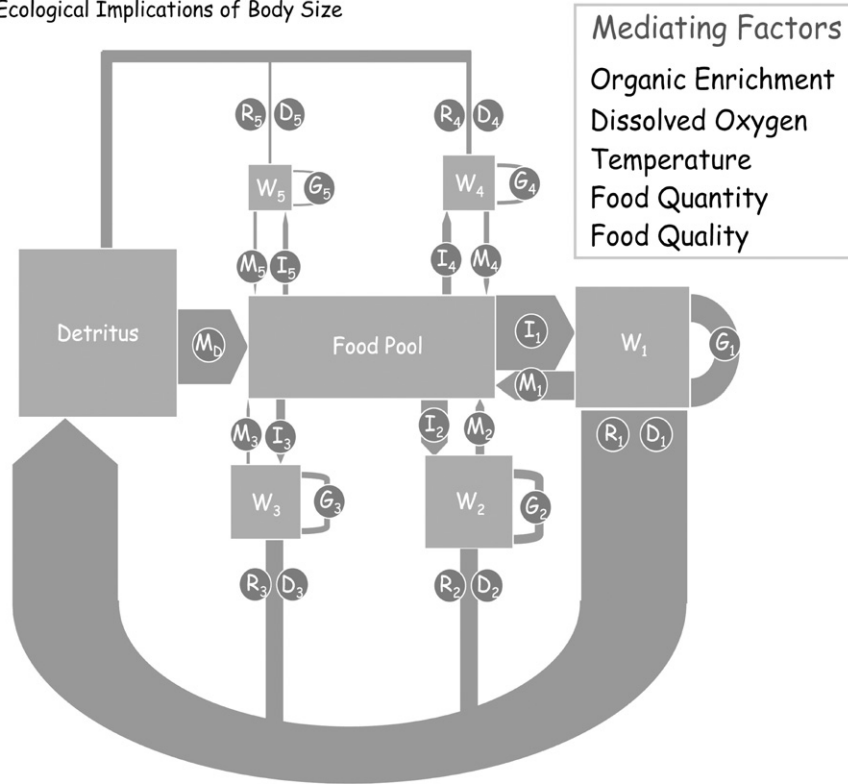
Ecological Implications of Body Size

Mediating Factors
Organic Enrichment
Dissolved Oxygen
Temperature
Food Quantity
Food Quality

$R_5$ $D_5$
$R_4$ $D_4$
$W_5$ $G_5$
$W_4$ $G_4$
$M_5$ $I_5$
$I_4$ $M_4$
Detritus
$M_D$
Food Pool
$I_1$
$M_1$
$W_1$
$G_1$
$R_1$ $D_1$
$M_3$ $I_3$
$I_2$ $M_2$
$W_3$ $G_3$
$W_2$ $G_2$
$R_3$ $D_3$
$R_2$ $D_2$